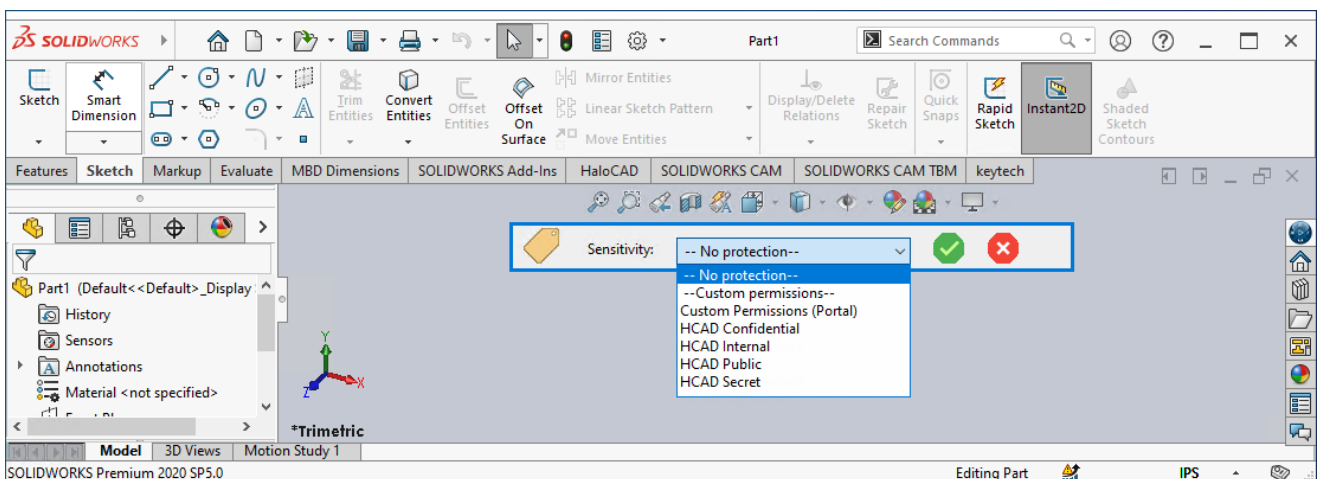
SOLIDWORKS

Part1

Search Commands

Sketch

Smart Dimension

Trim Entities

Convert Entities

Offset Entities

Offset On Surface

Mirror Entities

Linear Sketch Pattern

Move Entities

Display/Delete Relations

Repair Sketch

Quick Snaps

Rapid Sketch

Instant2D

Shaded Sketch Contours

Features | Sketch | Markup | Evaluate | MBD Dimensions | SOLIDWORKS Add-Ins | HaloCAD | SOLIDWORKS CAM | SOLIDWORKS CAM TBM | keytech

Sensitivity: -- No protection--

-- No protection--
--Custom permissions--
Custom Permissions (Portal)
HCAD Confidential
HCAD Internal
HCAD Public
HCAD Secret

Part1 (Default<<Default>_Display

History

Sensors

Annotations

Material <not specified>

*Trimetric

Model | 3D Views | Motion Study 1

SOLIDWORKS Premium 2020 SP5.0

Editing Part

IPS